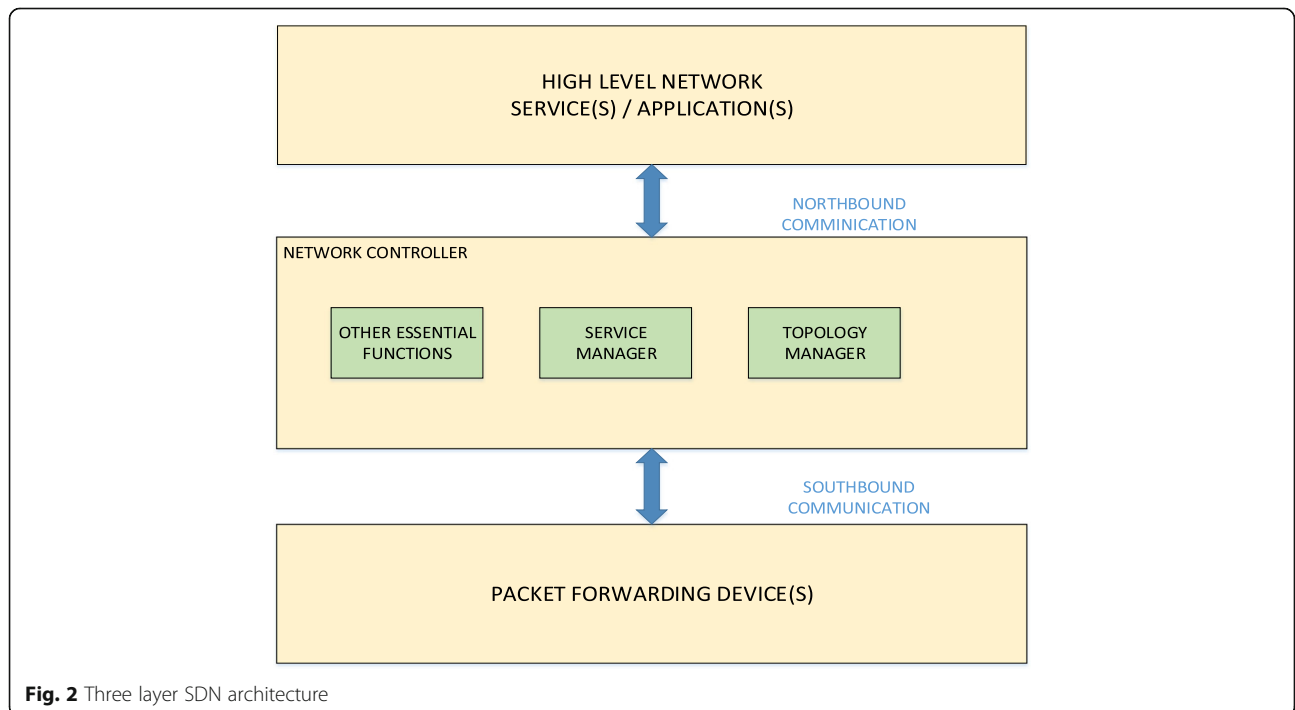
HIGH LEVEL NETWORK
SERVICE(S) / APPLICATION(S)

NORTHBOUND
COMMINICATION

NETWORK CONTROLLER

OTHER ESSENTIAL FUNCTIONS

SERVICE MANAGER

TOPOLOGY MANAGER

SOUTHBOUND
COMMUNICATION

PACKET FORWARDING DEVICE(S)

**Fig. 2** Three layer SDN architecture